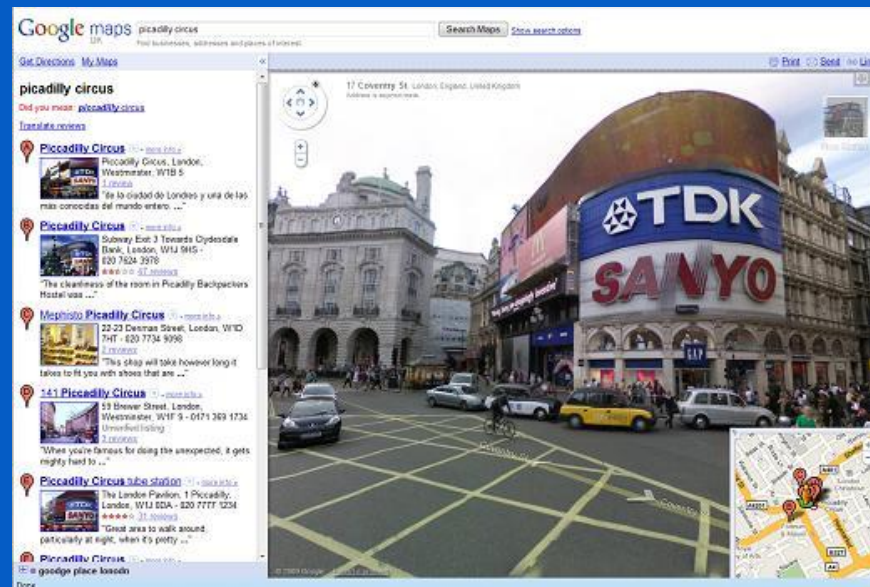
Google maps UK picadilly circus Search Maps Show search options
Find businesses, addresses and places of interest.

Get Directions My Maps

Print Send Link

picadilly circus
Did you mean: piccadilly circus
Translate reviews

A Piccadilly Circus - more info »
Piccadilly Circus, London, Westminster, W1B 5
1 review
"de la ciudad de Londres y una de las mas conocidas del mundo entero. ..."

B Piccadilly Circus - more info »
Subway Exit 3 Towards Clydesdale Bank, London, W1J 9HS - 020 7624 3978
47 reviews
"The cleanliness of the room in Picadilly Backpackers Hostel was ..."

C Mephisto Piccadilly Circus - more info »
22-23 Denmas Street, London, W1D 7HT - 020 7734 9090
2 reviews
"This shop will take however long it takes to fit you with shoes that are ..."

D 141 Piccadilly Circus - more info »
59 Brewer Street, London, Westminster, W1F 9 - 0171 369 1734
Unverified listing
3 reviews
"When you're famous for doing the unexpected, it gets mighty hard to ..."

E Piccadilly Circus tube station - more info »
The London Pavilion, 1 Piccadilly, London, W1J 0DA - 020 7777 1234
31 reviews
"Great area to walk around, particularly at night, when it's pretty ..."

Piccadilly Circus - more info »

17 Coventry St, London, England, United Kingdom
Address is approximate

TDK
SANYO
GAP

© 2009 Google

google place london
Done